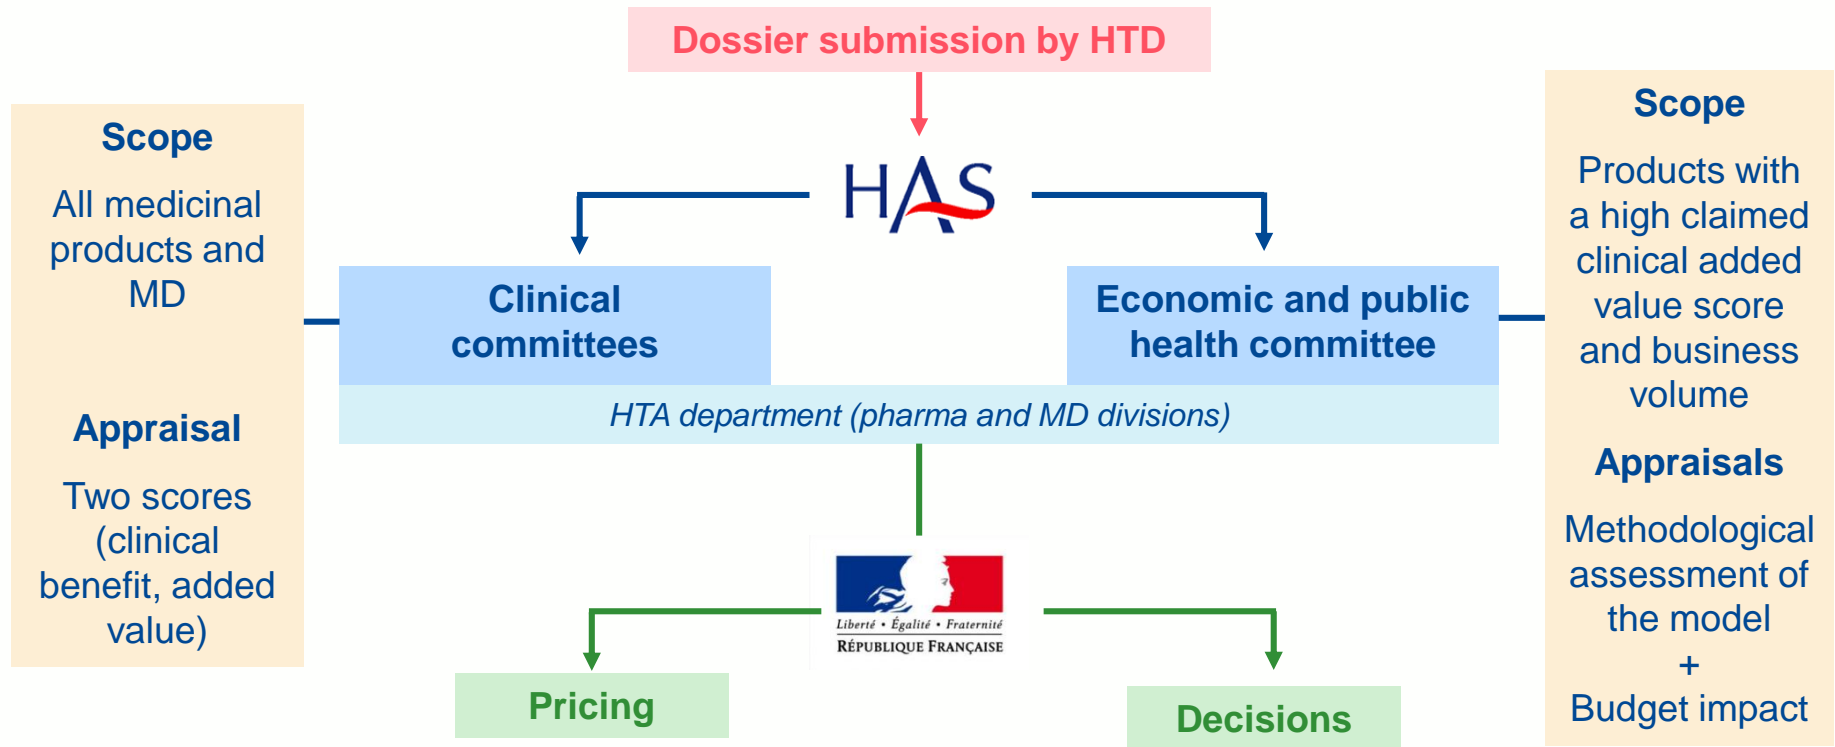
Dossier submission by HTD

HAS

Scope

All medicinal products and MD

Appraisal

Two scores (clinical benefit, added value)

Clinical committees

Economic and public health committee

HTA department (pharma and MD divisions)

Scope

Products with a high claimed clinical added value score and business volume

Appraisals

Methodological assessment of the model
+
Budget impact

Liberté • Égalité • Fraternité
RÉPUBLIQUE FRANÇAISE

Pricing

Decisions